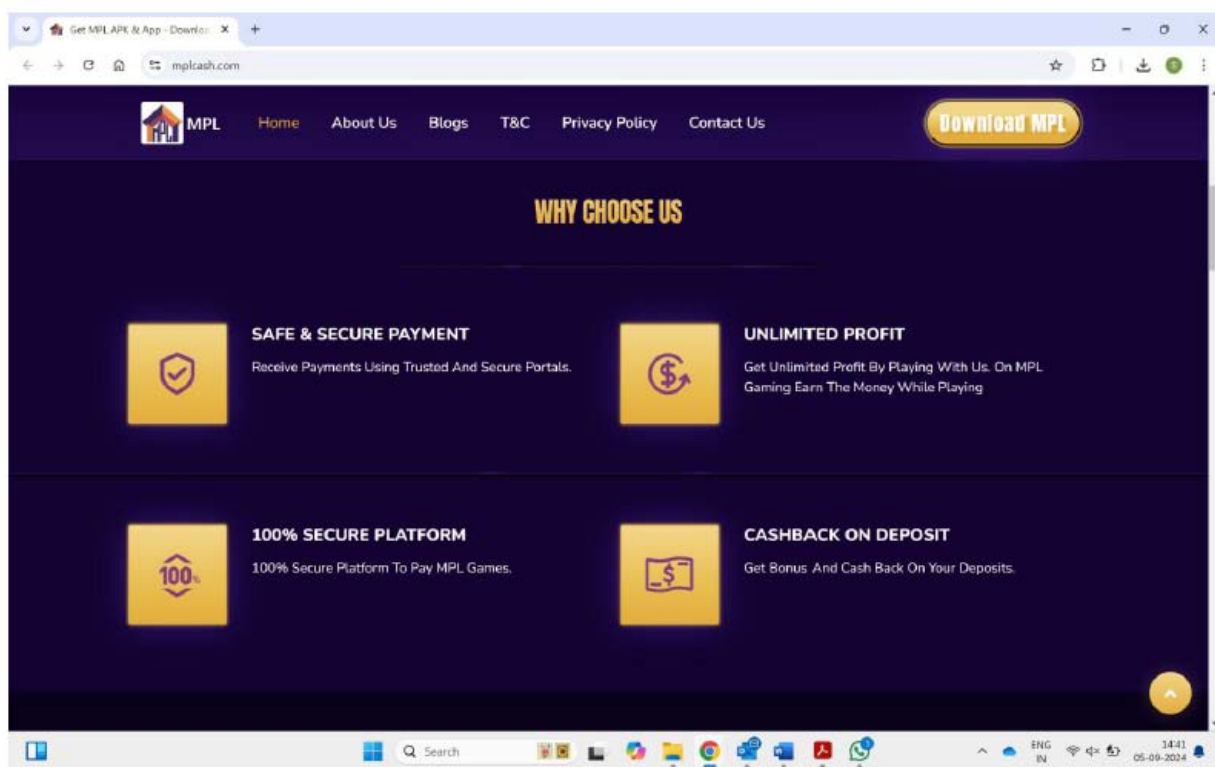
Get MPL APK & App - Downlo

mplcash.com

MPL Home About Us Blogs T&C Privacy Policy Contact Us Download MPL

WHY CHOOSE US

SAFE & SECURE PAYMENT

Receive Payments Using Trusted And Secure Portals.

UNLIMITED PROFIT

Get Unlimited Profit By Playing With Us. On MPL Gaming Earn The Money While Playing

100% SECURE PLATFORM

100% Secure Platform To Pay MPL Games.

CASHBACK ON DEPOSIT

Get Bonus And Cash Back On Your Deposits.

100

Search

ENG IN 14:41 05-09-2024